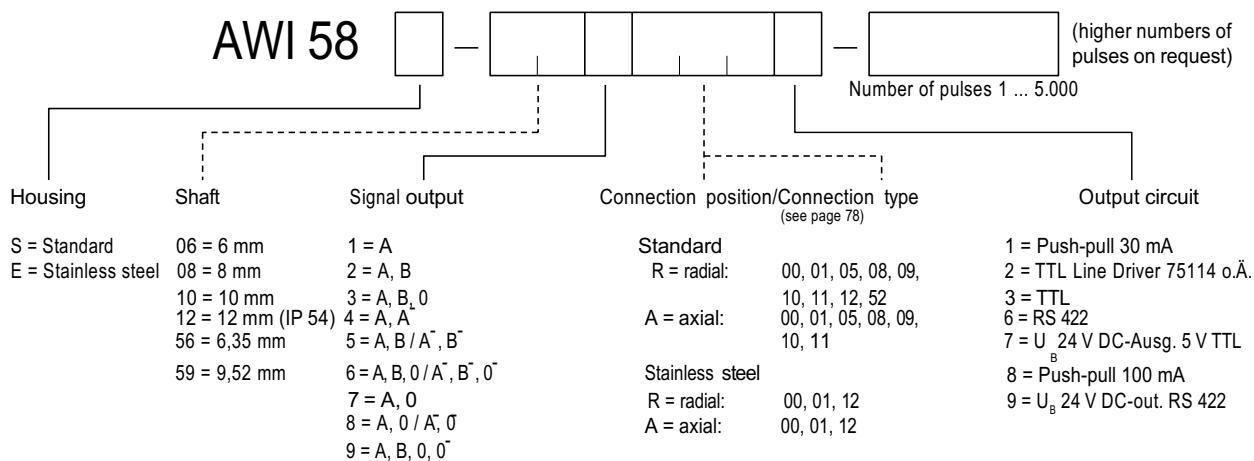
AWI 58 [ ] – [ ] [ ] [ ] [ ] – [ ] (higher numbers of pulses on request)

Number of pulses 1 ... 5.000

Housing

S = Standard
E = Stainless steel

Shaft

06 = 6 mm
08 = 8 mm
10 = 10 mm
12 = 12 mm (IP 54)
56 = 6,35 mm
59 = 9,52 mm

Signal output

1 = A
2 = A, B
3 = A, B, 0
4 = A, $\bar{A}$
5 = A, B / $\bar{A}$, $\bar{B}$
6 = A, B, 0 / $\bar{A}$, $\bar{B}$, $\bar{0}$
7 = A, 0
8 = A, 0 / $\bar{A}$, $\bar{0}$
9 = A, B, 0, $\bar{0}$

Connection position/Connection type
(see page 78)

Standard
R = radial: 00, 01, 05, 08, 09, 10, 11, 12, 52
A = axial: 00, 01, 05, 08, 09, 10, 11

Stainless steel
R = radial: 00, 01, 12
A = axial: 00, 01, 12

Output circuit

1 = Push-pull 30 mA
2 = TTL Line Driver 75114 o.Ä.
3 = TTL
6 = RS 422
7 = $U_B$ 24 V DC-Ausg. 5 V TTL
8 = Push-pull 100 mA
9 = $U_B$ 24 V DC-out. RS 422